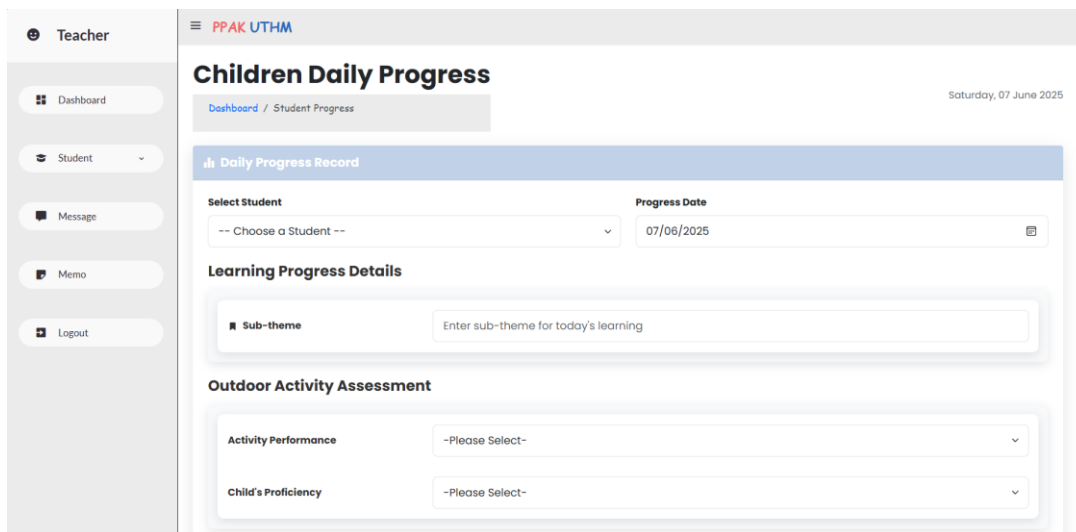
Teacher

Dashboard

Student

Message

Memo

Logout

≡ PPAK UTHM

Children Daily Progress

Dashboard / Student Progress

Saturday, 07 June 2025

Daily Progress Record

Select Student

-- Choose a Student --

Progress Date

07/06/2025

Learning Progress Details

Sub-theme

Enter sub-theme for today's learning

Outdoor Activity Assessment

Activity Performance

-Please Select-

Child's Proficiency

-Please Select-